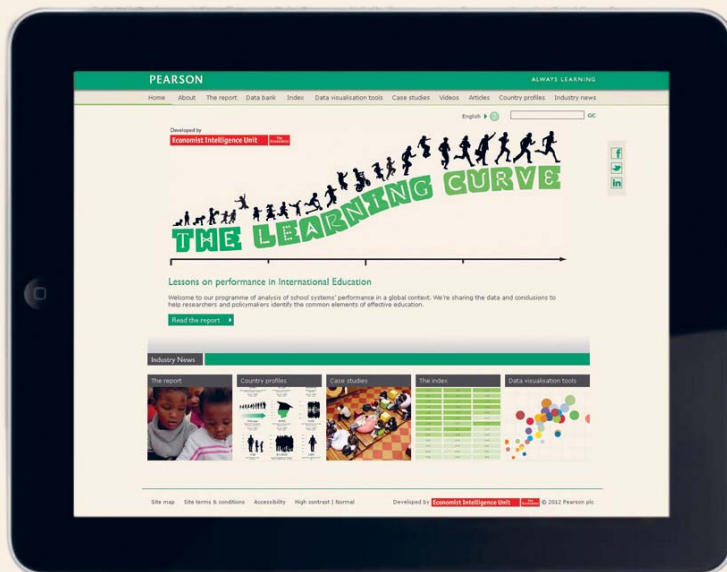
PEARSON

ALWAYS LEARNING

Home About The report Data bank Index Data visualisation tools Case studies Videos Articles Country profiles Industry news

English GO

Developed by
Economist Intelligence Unit The Economist

THE LEARNING CURVE

Lessons on performance in International Education

Welcome to our programme of analysis of school systems' performance in a global context. We're sharing the data and conclusions to help researchers and policymakers identify the common elements of effective education.

Read the report

Industry News

The report

Country profiles

Case studies

The index

Data visualisation tools

Site map Site terms & conditions Accessibility High contrast | Normal

Developed by Economist Intelligence Unit The Economist © 2012 Pearson plc